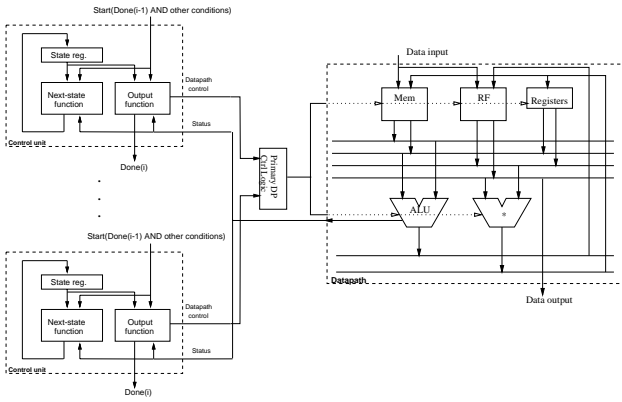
Start(Done(i-1) AND other conditions)

State reg.

Next-state function

Output function

Datapath control

Status

Control unit

Done(i)

Start(Done(i-1) AND other conditions)

State reg.

Next-state function

Output function

Datapath control

Status

Control unit

Done(i)

Primary DP Ctrl Logic

Data input

Mem

RF

Registers

ALU

*

Datapath

Data output